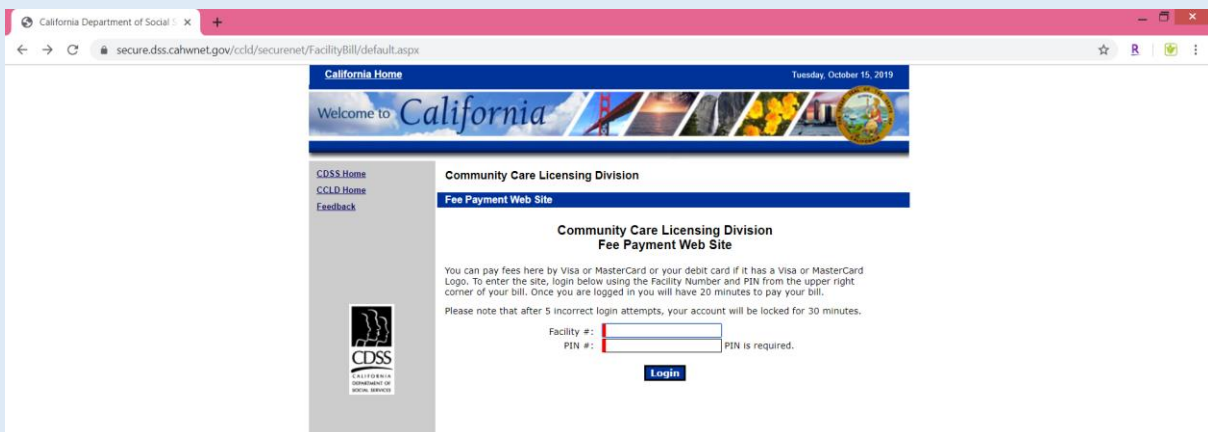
California Department of Social S ×

+

secure.dss.cahwnet.gov/ccld/securenet/FacilityBill/default.aspx

R

California Home

Tuesday, October 15, 2019

Welcome to California

CDSS Home
CCLD Home
Feedback

Community Care Licensing Division

Fee Payment Web Site

Community Care Licensing Division
Fee Payment Web Site

You can pay fees here by Visa or MasterCard or your debit card if it has a Visa or MasterCard Logo. To enter the site, login below using the Facility Number and PIN from the upper right corner of your bill. Once you are logged in you will have 20 minutes to pay your bill.

Please note that after 5 incorrect login attempts, your account will be locked for 30 minutes.

Facility #:
PIN #: PIN is required.

Login

CDSS
CALIFORNIA DEPARTMENT OF SOCIAL SERVICES